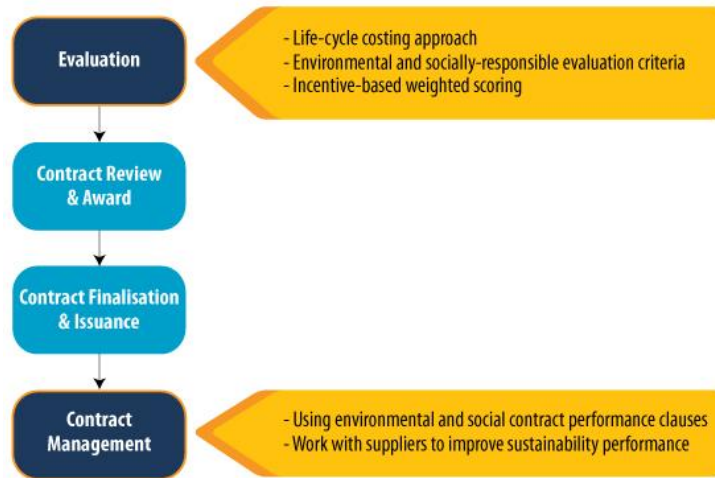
Evaluation

- Life-cycle costing approach
- Environmental and socially-responsible evaluation criteria
- Incentive-based weighted scoring

Contract Review & Award

Contract Finalisation & Issuance

Contract Management

- Using environmental and social contract performance clauses
- Work with suppliers to improve sustainability performance